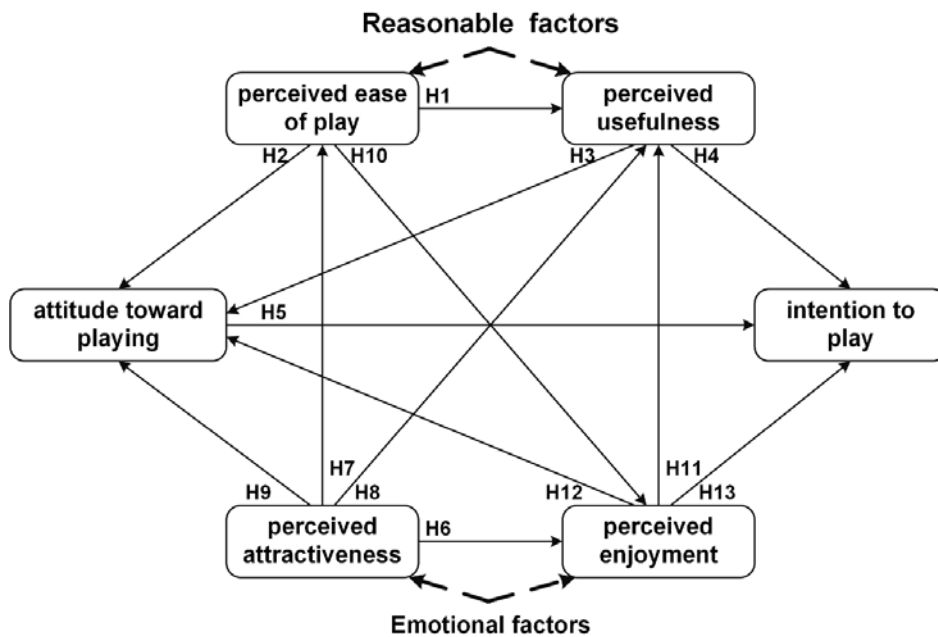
Reasonable factors

perceived ease of play

H1

perceived usefulness

H2

H10

H3

H4

attitude toward playing

H5

intention to play

H7

H11

H9

H8

H12

H13

perceived attractiveness

H6

perceived enjoyment

Emotional factors